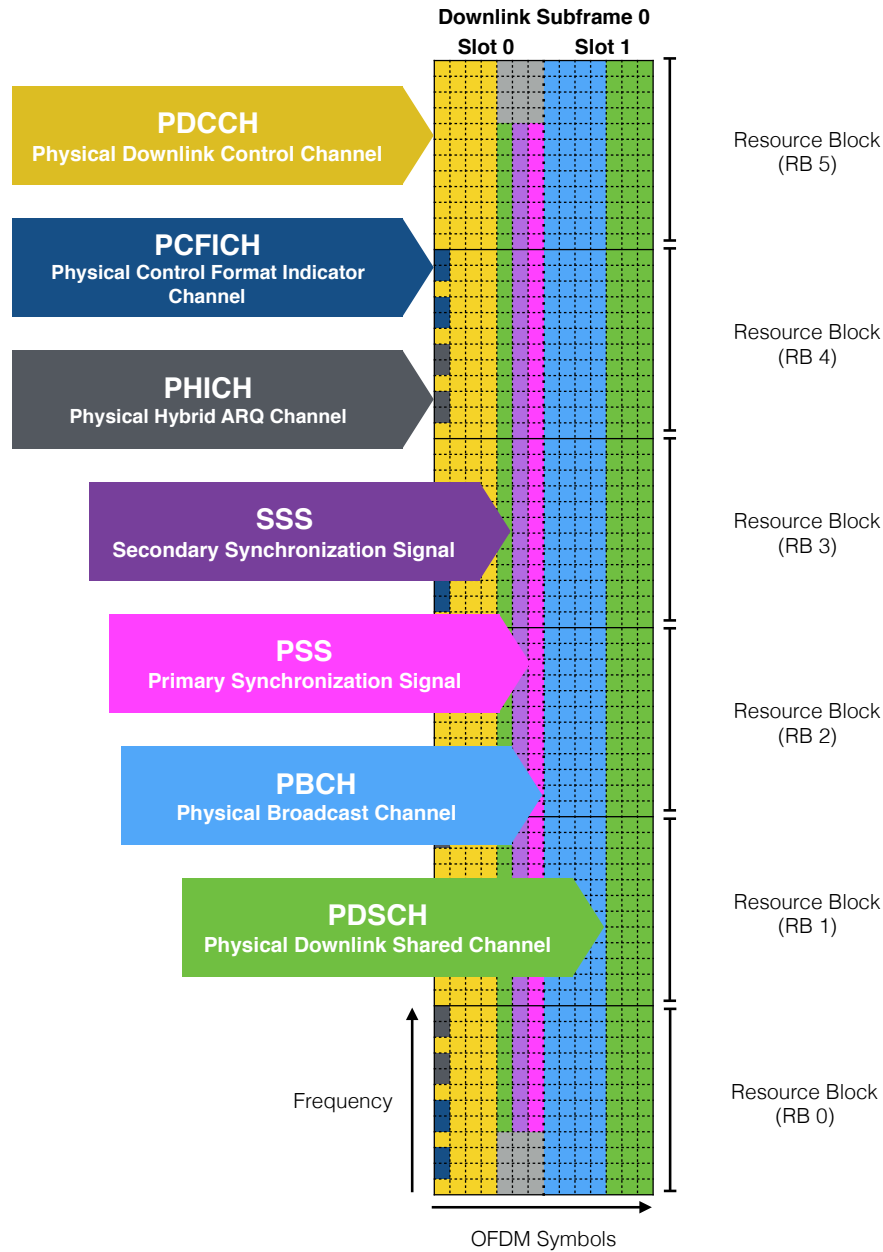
Downlink Subframe 0

Slot 0

Slot 1

PDCCH
Physical Downlink Control Channel

PCFICH
Physical Control Format Indicator Channel

PHICH
Physical Hybrid ARQ Channel

SSS
Secondary Synchronization Signal

PSS
Primary Synchronization Signal

PBCH
Physical Broadcast Channel

PDSCH
Physical Downlink Shared Channel

Frequency

OFDM Symbols

Resource Block (RB 5)

Resource Block (RB 4)

Resource Block (RB 3)

Resource Block (RB 2)

Resource Block (RB 1)

Resource Block (RB 0)